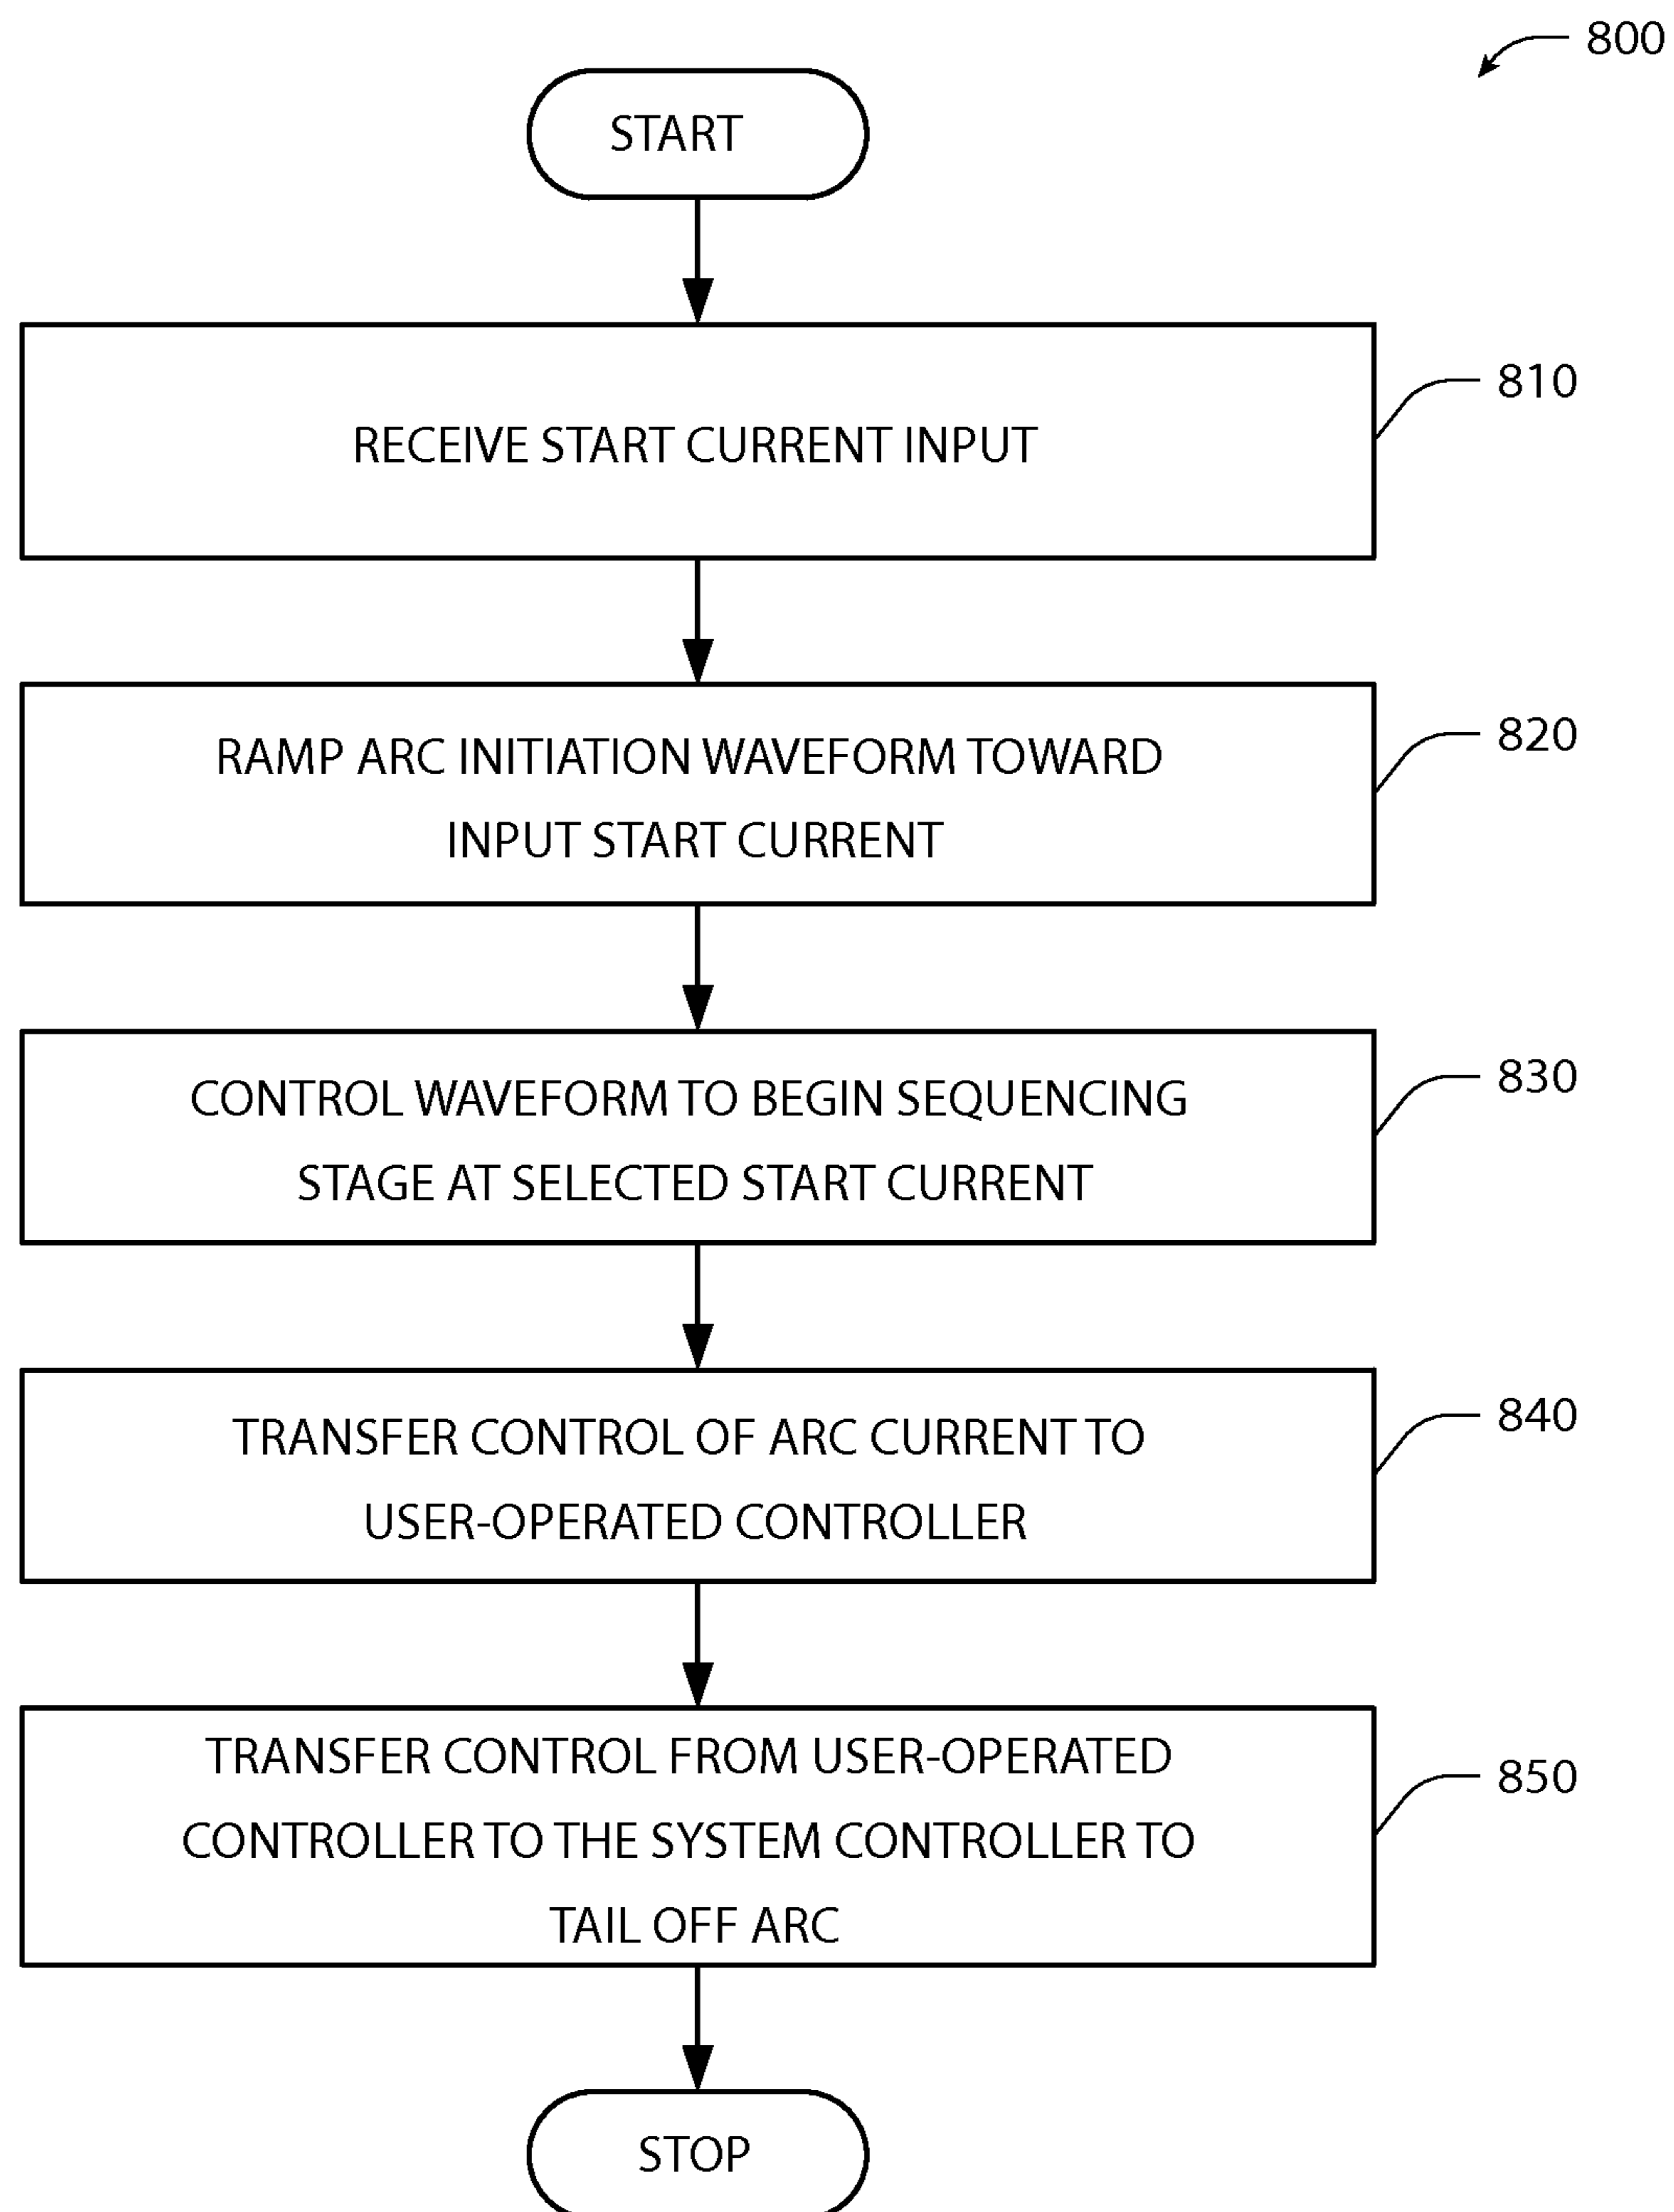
800

START

RECEIVE START CURRENT INPUT

810

RAMP ARC INITIATION WAVEFORM TOWARD INPUT START CURRENT

820

CONTROL WAVEFORM TO BEGIN SEQUENCING STAGE AT SELECTED START CURRENT

830

TRANSFER CONTROL OF ARC CURRENT TO USER-OPERATED CONTROLLER

840

TRANSFER CONTROL FROM USER-OPERATED CONTROLLER TO THE SYSTEM CONTROLLER TO TAIL OFF ARC

850

STOP